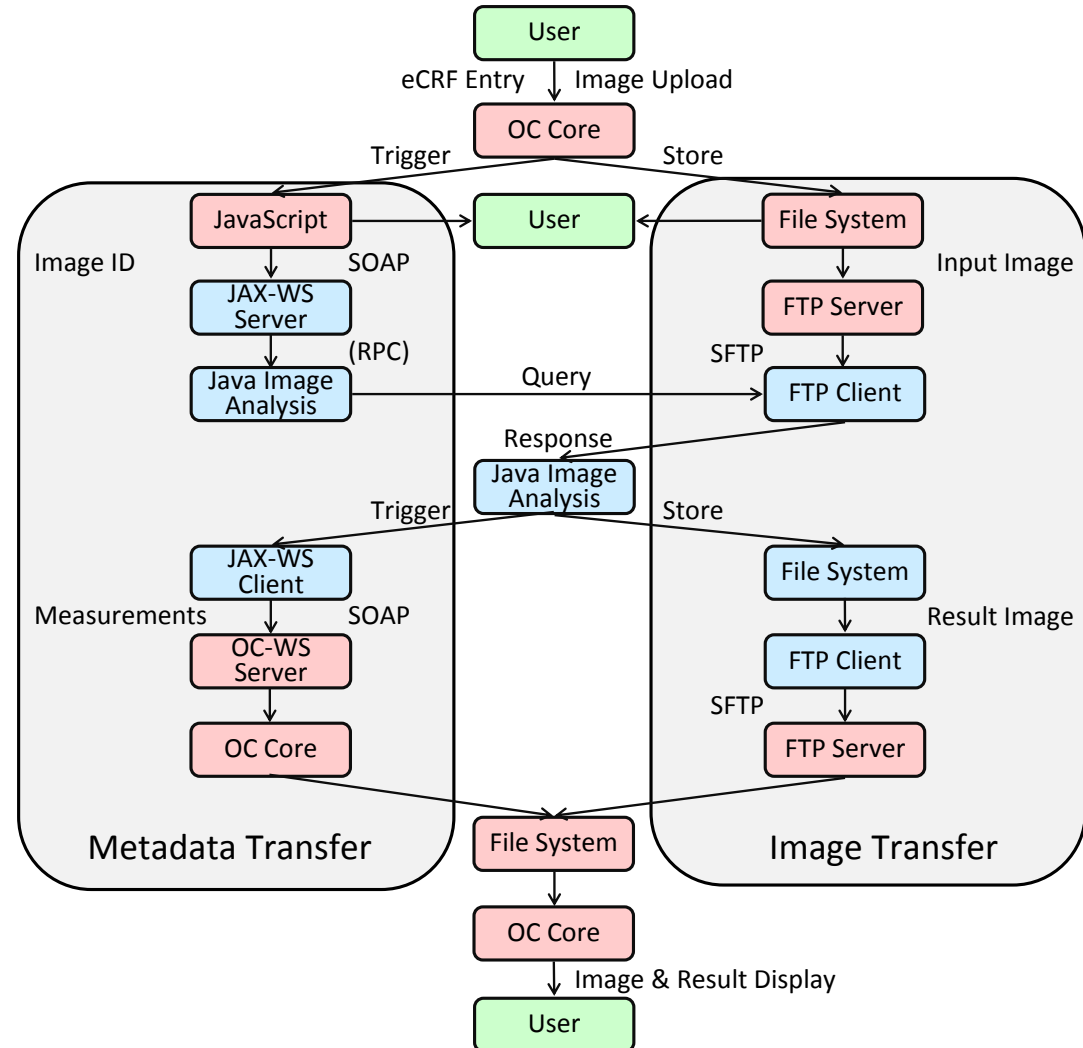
User

eCRF Entry

Image Upload

OC Core

Trigger

Store

JavaScript

User

File System

Image ID

SOAP

Input Image

JAX-WS Server

FTP Server

(RPC)

SFTP

Java Image Analysis

Query

FTP Client

Response

Java Image Analysis

Trigger

Store

JAX-WS Client

File System

Measurements

SOAP

Result Image

OC-WS Server

FTP Client

SFTP

OC Core

FTP Server

Metadata Transfer

File System

Image Transfer

OC Core

Image & Result Display

User